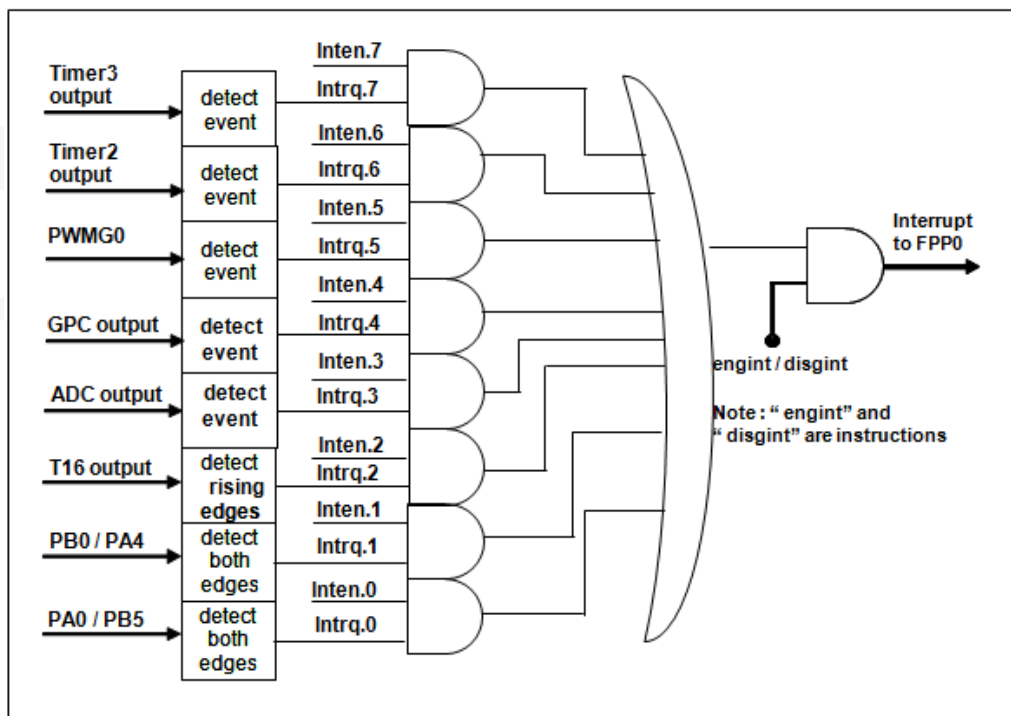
Timer3 output
detect event
Inten.7
Intrq.7
Timer2 output
detect event
Inten.6
Intrq.6
PWMG0
detect event
Inten.5
Intrq.5
Inten.4
GPC output
detect event
Intrq.4
Inten.3
ADC output
detect event
Intrq.3
Inten.2
T16 output
detect rising edges
Intrq.2
Inten.1
PB0 / PA4
detect both edges
Intrq.1
Inten.0
PA0 / PB5
detect both edges
Intrq.0
Interrupt to FPP0
engint / disgint
Note : " engint" and " disgint" are instructions